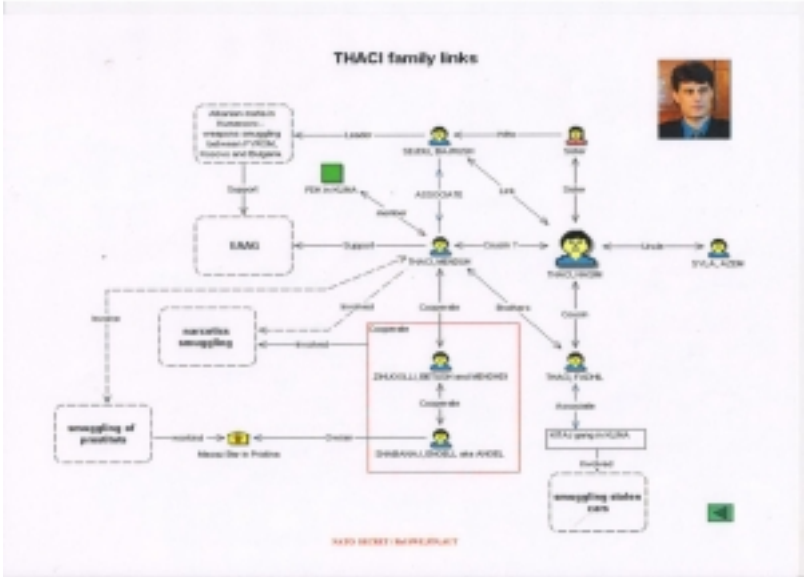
THACI family links

Albanian mafia in Kumanovo - weapons smuggling between FYROM, Kosovo and Bulgaria

Leader

Wife

SEJDIU, Bajram

Sister

Support

Link

Sister

PDK in KLINA

ASSOCIATE

Member

ShAAG

Support

THACI, MENDUH

Cousin ?

THACI, HASHIM

Uncle

SYLA, AZEM

Involved

Involve

narcotics smuggling

Cooperate

Brothers

Cooperate

Involved

Cousin

ZHUGOLLI, BETOSH and MENDHEI

THACI, FADHIL

Cooperate

Associate

smuggling of prostitutes

Involved

Owner

SHABANAJ, LENDELL aka ANDEL

KFFAJ gang in KLINA

Involved

Macau Bar in Pristina

smuggling stolen cars

NATO SECRET / Rel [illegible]